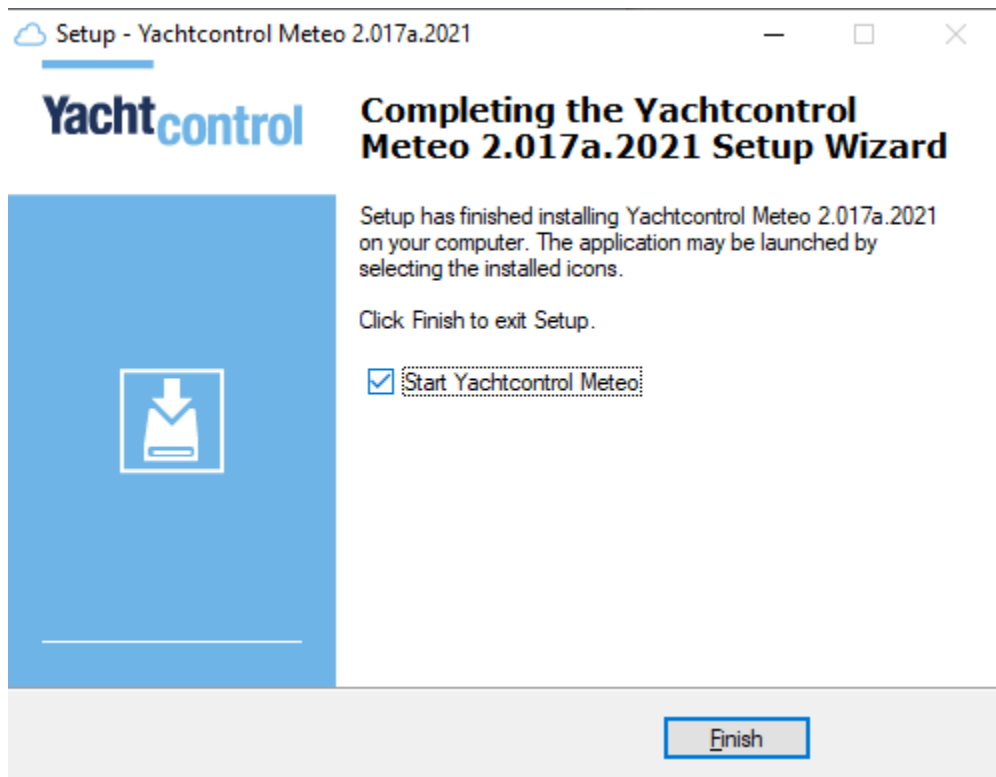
Setup - Yachtcontrol Meteo 2.017a.2021

Yachtcontrol

Completing the Yachtcontrol Meteo 2.017a.2021 Setup Wizard

Setup has finished installing Yachtcontrol Meteo 2.017a.2021 on your computer. The application may be launched by selecting the installed icons.

Click Finish to exit Setup.

Start Yachtcontrol Meteo

Finish